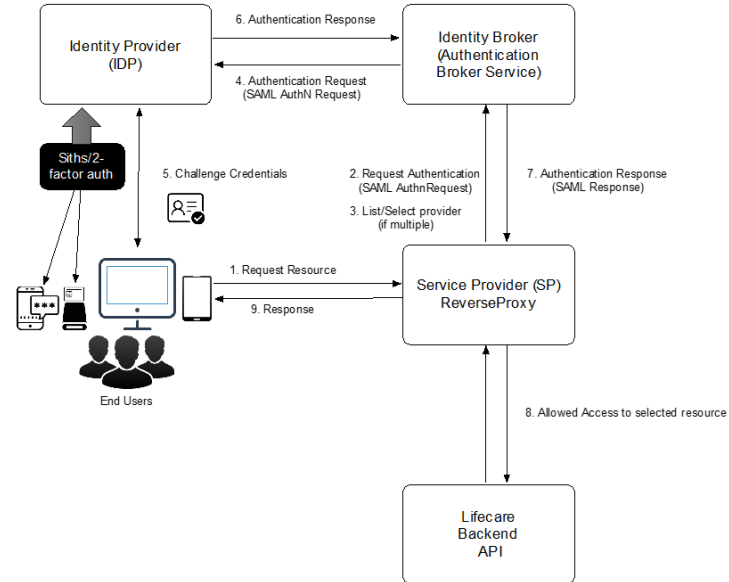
Identity Provider (IDP)

6. Authentication Response

4. Authentication Request (SAML AuthN Request)

Identity Broker (Authentication Broker Service)

Siths/2-factor auth

5. Challenge Credentials

2. Request Authentication (SAML AuthnRequest)

3. List/Select provider (if multiple)

7. Authentication Response (SAML Response)

***

1. Request Resource

9. Response

Service Provider (SP) ReverseProxy

End Users

8. Allowed Access to selected resource

Lifecare Backend API